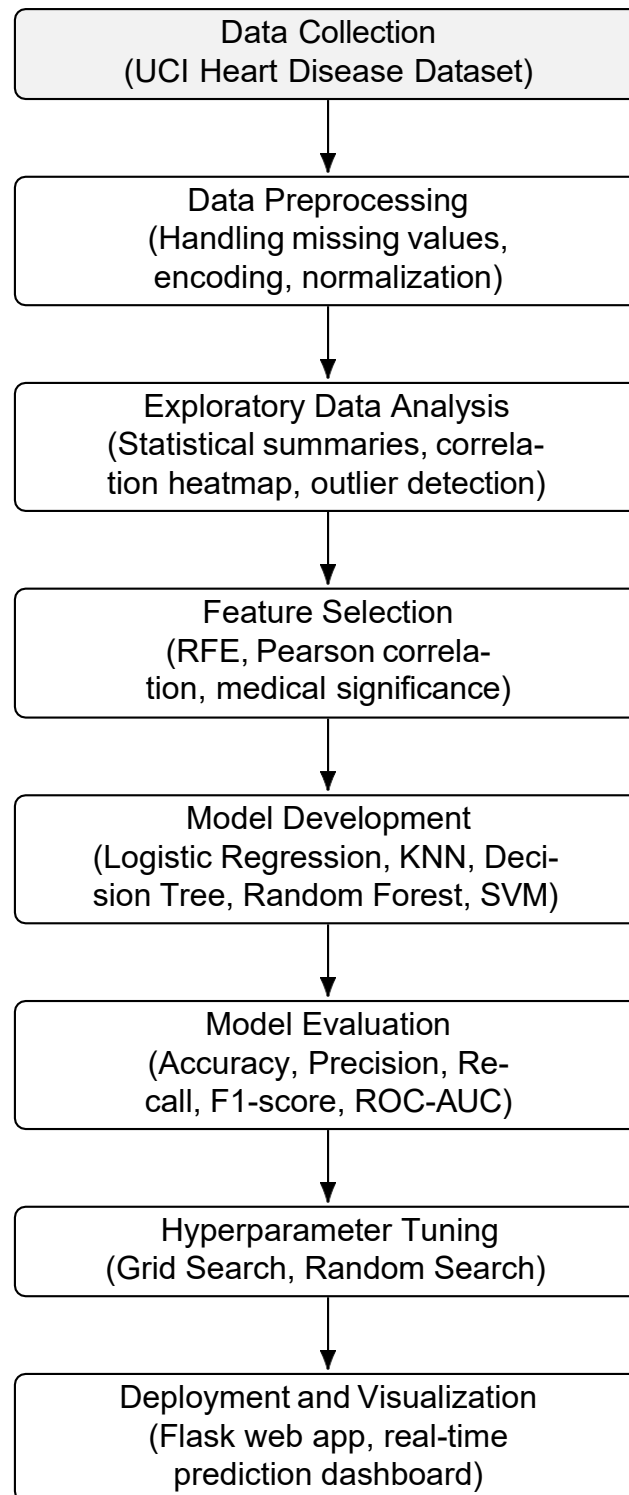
Data Collection
(UCI Heart Disease Dataset)

Data Preprocessing
(Handling missing values, encoding, normalization)

Exploratory Data Analysis
(Statistical summaries, correlation heatmap, outlier detection)

Feature Selection
(RFE, Pearson correlation, medical significance)

Model Development
(Logistic Regression, KNN, Decision Tree, Random Forest, SVM)

Model Evaluation
(Accuracy, Precision, Recall, F1-score, ROC-AUC)

Hyperparameter Tuning
(Grid Search, Random Search)

Deployment and Visualization
(Flask web app, real-time prediction dashboard)